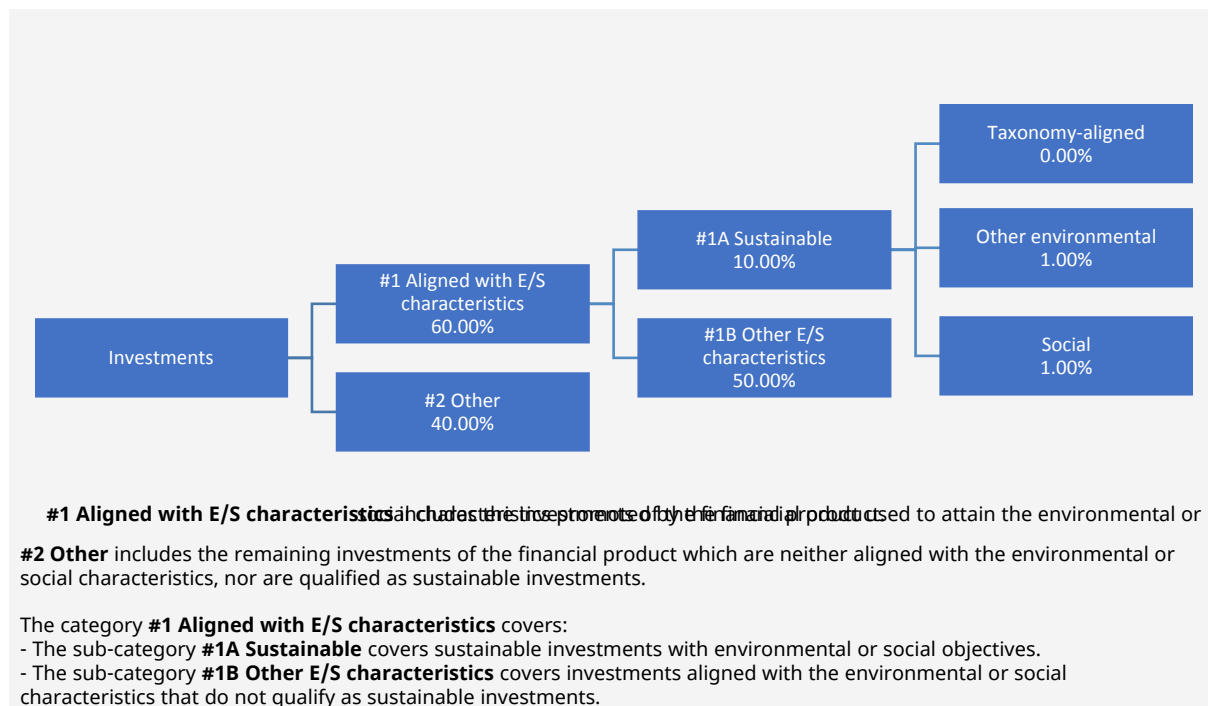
Taxonomy-aligned
0.00%

#1A Sustainable
10.00%

Other environmental
1.00%

#1 Aligned with E/S characteristics
60.00%

Investments

#1B Other E/S characteristics
50.00%

Social
1.00%

#2 Other
40.00%

**#1 Aligned with E/S characteristics** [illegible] to attain the environmental or

**#2 Other** includes the remaining investments of the financial product which are neither aligned with the environmental or social characteristics, nor are qualified as sustainable investments.

The category **#1 Aligned with E/S characteristics** covers:
- The sub-category **#1A Sustainable** covers sustainable investments with environmental or social objectives.
- The sub-category **#1B Other E/S characteristics** covers investments aligned with the environmental or social characteristics that do not qualify as sustainable investments.